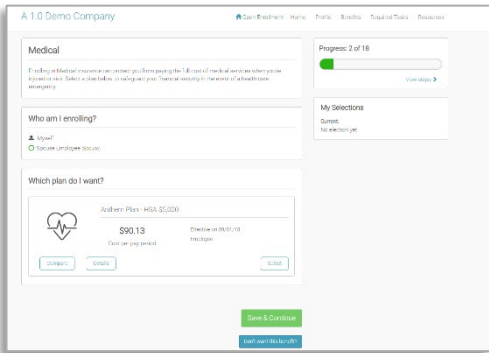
A 1.0 Demo Company

Start Enrollment Home Profile Benefits Required Tasks Resources

Medical

Enrolling in Medical insurance can protect you from paying the full cost of medical services when you're injured or sick. Select a plan below to safeguard your financial security in the event of a healthcare emergency.

Who am I enrolling?

Myself

Spouse Employee (Spouse)

Which plan do I want?

Anthem Plan - HSA $5,000

$90.13

Cost per pay period

Effective on 09/01/18

Employee

Compare

Details

Select

Progress: 2 of 18

View steps

My Selections

Current:

No election yet

Save & Continue

I don't want this benefit